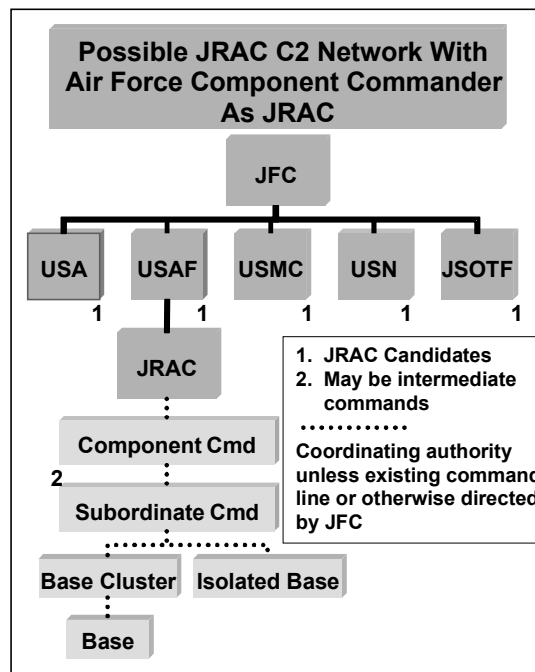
Possible JRAC C2 Network With Air Force Component Commander As JRAC

JFC

USA

USAF

USMC

USN

JSOTF

1

1

1

1

1

JRAC

1. JRAC Candidates
2. May be intermediate commands

Coordinating authority unless existing command line or otherwise directed by JFC

Component Cmd

2

Subordinate Cmd

Base Cluster

Isolated Base

Base